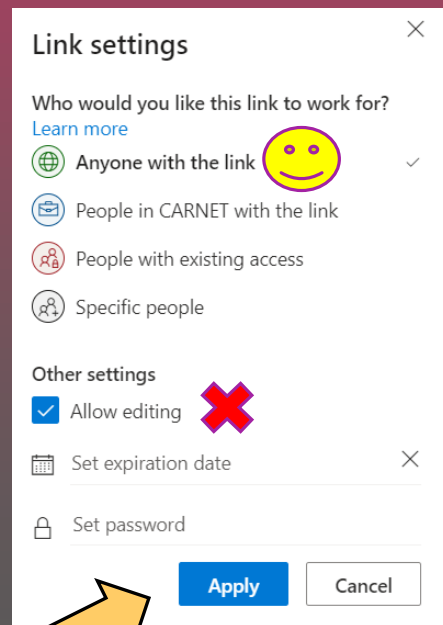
Link settings

Who would you like this link to work for?
Learn more

Anyone with the link

People in CARNET with the link

People with existing access

Specific people

Other settings

Allow editing

Set expiration date

Set password

Apply

Cancel